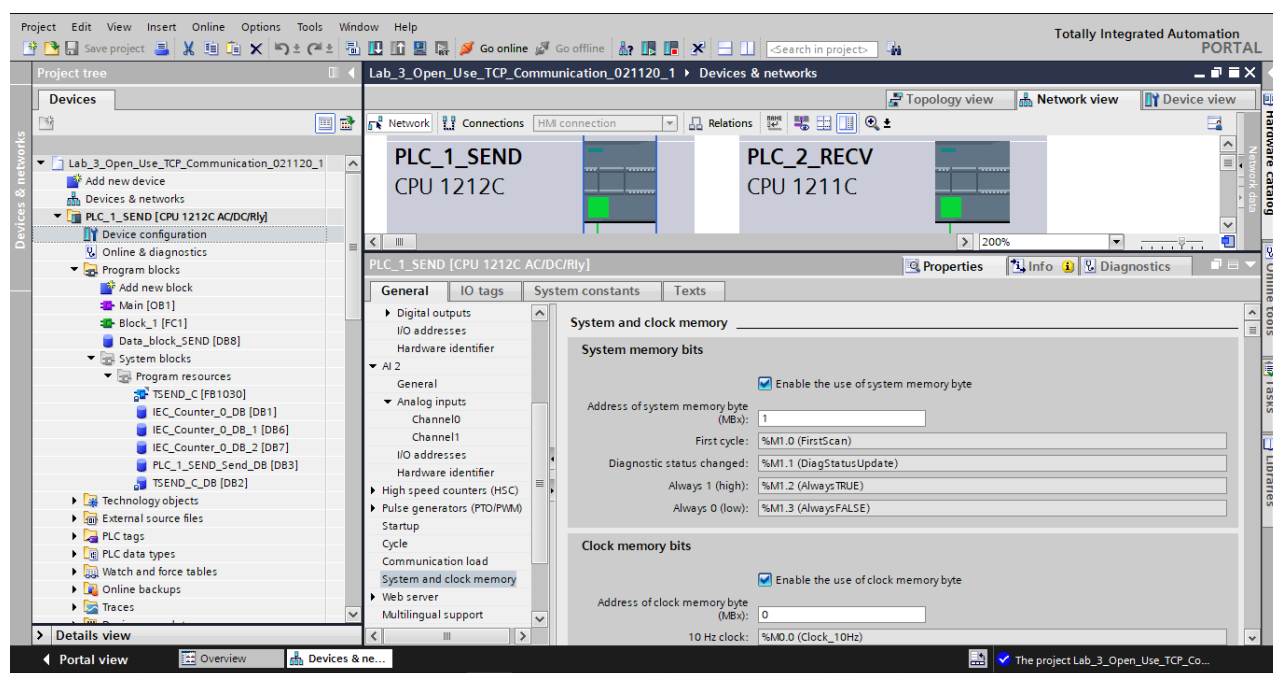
Project Edit View Insert Online Options Tools Window Help

Save project Go online Go offline <Search in project>

Totally Integrated Automation
PORTAL

Project tree

Devices

Devices & networks

Lab_3_Open_Use_TCP_Communication_021120_1
Add new device
Devices & networks
PLC_1_SEND [CPU 1212C AC/DC/Rly]
Device configuration
Online & diagnostics
Program blocks
Add new block
Main [OB1]
Block_1 [FC1]
Data_block_SEND [DB8]
System blocks
Program resources
TSEND_C [FB1030]
IEC_Counter_0_DB [DB1]
IEC_Counter_0_DB_1 [DB6]
IEC_Counter_0_DB_2 [DB7]
PLC_1_SEND_Send_DB [DB3]
TSEND_C_DB [DB2]
Technology objects
External source files
PLC tags
PLC data types
Watch and force tables
Online backups
Traces

Details view

Lab_3_Open_Use_TCP_Communication_021120_1 ▸ Devices & networks

Topology view Network view Device view

Network Connections HMI connection Relations

PLC_1_SEND
CPU 1212C

PLC_2_RECV
CPU 1211C

200%

PLC_1_SEND [CPU 1212C AC/DC/Rly]

Properties Info Diagnostics

General IO tags System constants Texts

Digital outputs
I/O addresses
Hardware identifier
AI 2
General
Analog inputs
Channel0
Channel1
I/O addresses
Hardware identifier
High speed counters (HSC)
Pulse generators (PTO/PWM)
Startup
Cycle
Communication load
System and clock memory
Web server
Multilingual support

System and clock memory

System memory bits

Enable the use of system memory byte

Address of system memory byte (MBx): 1

First cycle: %M1.0 (FirstScan)

Diagnostic status changed: %M1.1 (DiagStatusUpdate)

Always 1 (high): %M1.2 (AlwaysTRUE)

Always 0 (low): %M1.3 (AlwaysFALSE)

Clock memory bits

Enable the use of clock memory byte

Address of clock memory byte (MBx): 0

10 Hz clock: %M0.0 (Clock_10Hz)

Hardware catalog Online tools Tasks Libraries Network data

Portal view Overview Devices & ne...

The project Lab_3_Open_Use_TCP_Co...